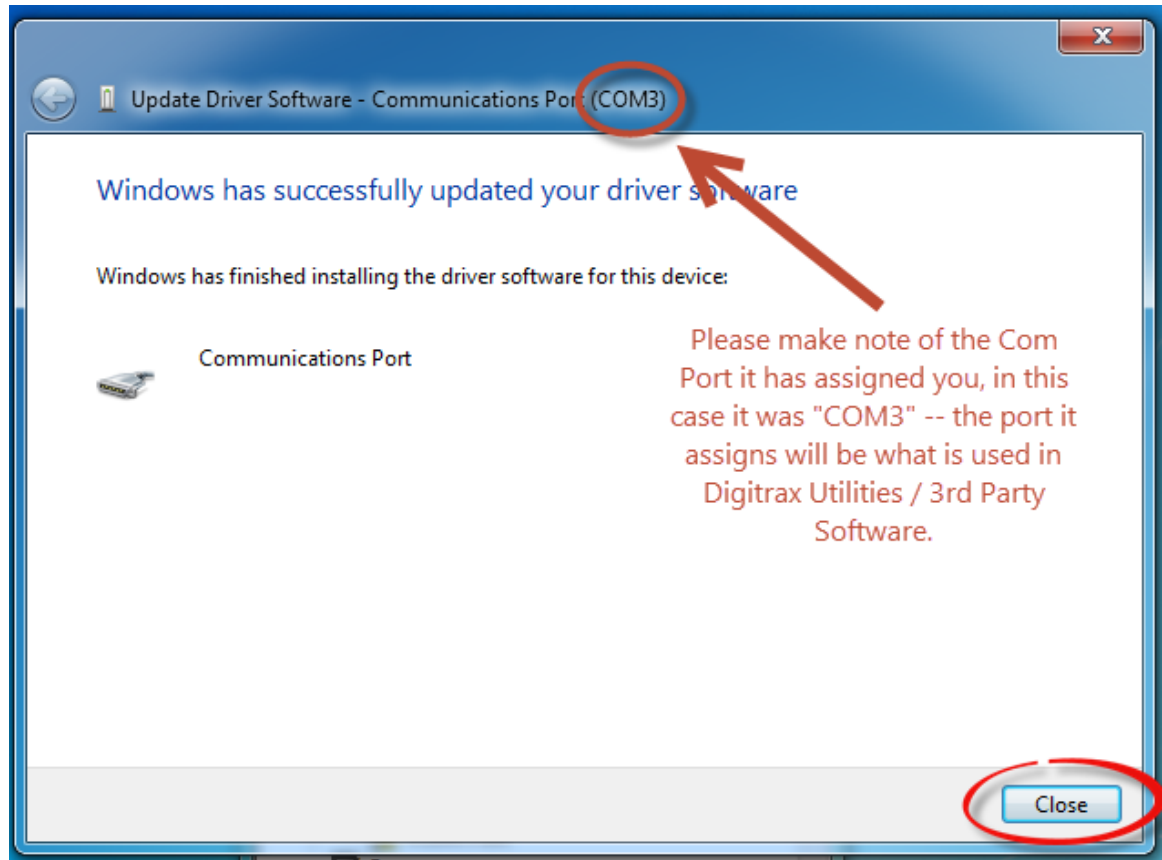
Update Driver Software - Communications Port (COM3)

Windows has successfully updated your driver software

Windows has finished installing the driver software for this device:

Communications Port

Please make note of the Com Port it has assigned you, in this case it was "COM3" -- the port it assigns will be what is used in Digitrax Utilities / 3rd Party Software.

Close